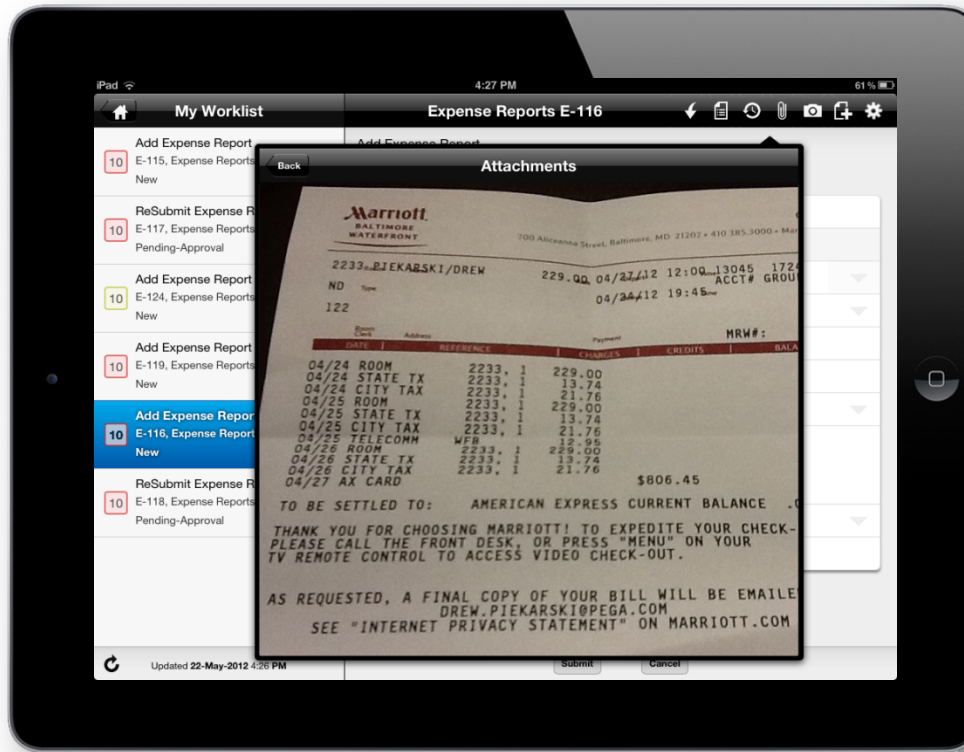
iPad
4:27 PM
61 %

My Worklist
Expense Reports E-116

10 Add Expense Report
E-115, Expense Reports
New

10 ReSubmit Expense R
E-117, Expense Reports
Pending-Approval

10 Add Expense Report
E-124, Expense Reports
New

10 Add Expense Report
E-119, Expense Reports
New

10 Add Expense Repor
E-116, Expense Report
New

10 ReSubmit Expense R
E-118, Expense Reports
Pending-Approval

Updated 22-May-2012 4:26 PM

Add Expense Report

Back
Attachments

Marriott
BALTIMORE WATERFRONT
700 Aliceanna Street, Baltimore, MD 21202 • 410.385.3000 • Ma

2233 PIEKARSKI/DREW 229.00 04/27/12 12:00 13045 172
ND 04/24/12 19:45 ACCT# GROU
122
MRW#:

DATE | REFERENCE | CHARGES | CREDITS | BALA

04/24 ROOM 2233, 1 229.00
04/24 STATE TX 2233, 1 13.74
04/24 CITY TAX 2233, 1 21.76
04/25 ROOM 2233, 1 229.00
04/25 STATE TX 2233, 1 13.74
04/25 CITY TAX 2233, 1 21.76
04/25 TELECOMM WFB 12.95
04/26 ROOM 2233, 1 229.00
04/26 STATE TX 2233, 1 13.74
04/26 CITY TAX 2233, 1 21.76
04/27 AX CARD $806.45

TO BE SETTLED TO: AMERICAN EXPRESS CURRENT BALANCE .

THANK YOU FOR CHOOSING MARRIOTT! TO EXPEDITE YOUR CHECK-
PLEASE CALL THE FRONT DESK, OR PRESS "MENU" ON YOUR
TV REMOTE CONTROL TO ACCESS VIDEO CHECK-OUT.

AS REQUESTED, A FINAL COPY OF YOUR BILL WILL BE EMAILE
DREW.PIEKARSKI@PEGA.COM
SEE "INTERNET PRIVACY STATEMENT" ON MARRIOTT.COM

Submit
Cancel